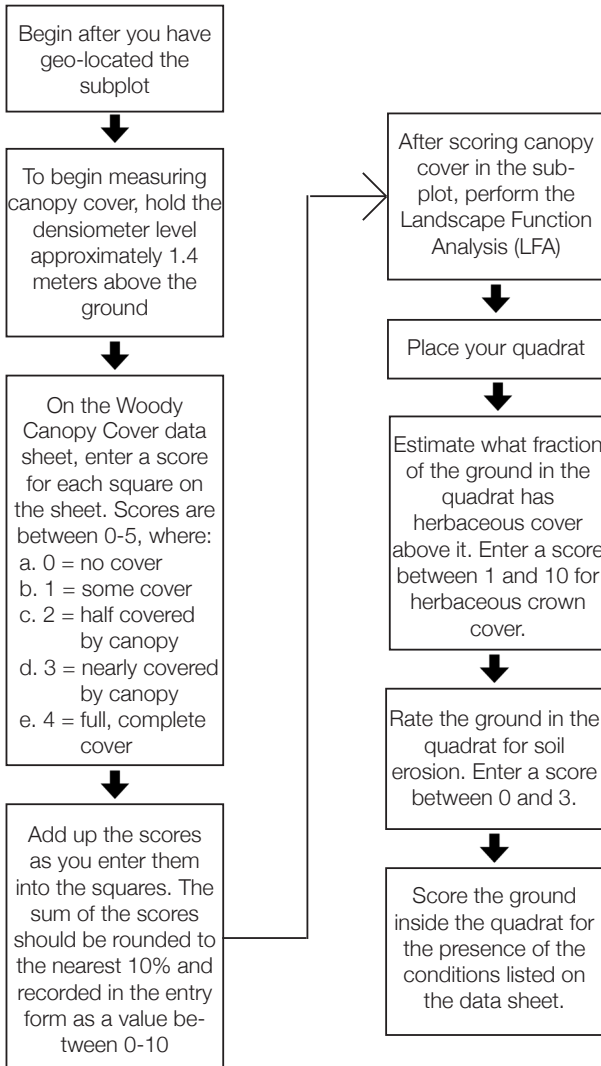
Begin after you have geo-located the subplot

To begin measuring canopy cover, hold the densiometer level approximately 1.4 meters above the ground

On the Woody Canopy Cover data sheet, enter a score for each square on the sheet. Scores are between 0-5, where:
a. 0 = no cover
b. 1 = some cover
c. 2 = half covered by canopy
d. 3 = nearly covered by canopy
e. 4 = full, complete cover

Add up the scores as you enter them into the squares. The sum of the scores should be rounded to the nearest 10% and recorded in the entry form as a value between 0-10

After scoring canopy cover in the subplot, perform the Landscape Function Analysis (LFA)

Place your quadrat

Estimate what fraction of the ground in the quadrat has herbaceous cover above it. Enter a score between 1 and 10 for herbaceous crown cover.

Rate the ground in the quadrat for soil erosion. Enter a score between 0 and 3.

Score the ground inside the quadrat for the presence of the conditions listed on the data sheet.